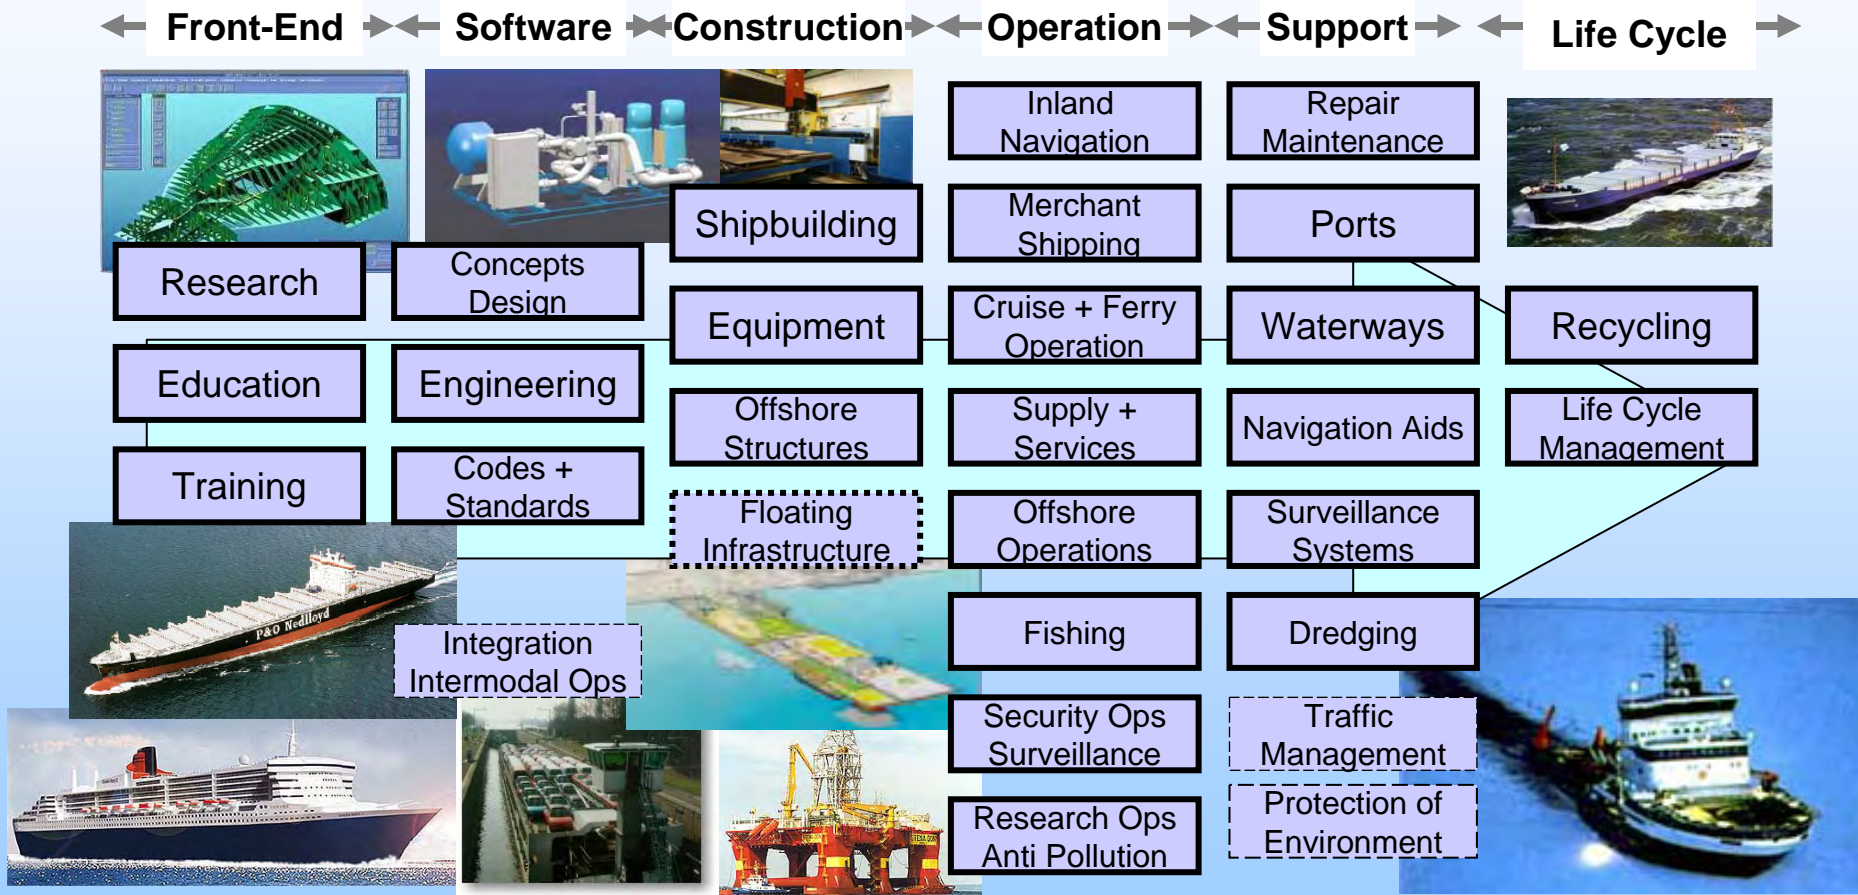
Front-End

Software

Construction

Operation

Support

Life Cycle

Research

Concepts Design

Education

Engineering

Training

Codes + Standards

Shipbuilding

Equipment

Offshore Structures

Floating Infrastructure

Integration Intermodal Ops

Inland Navigation

Merchant Shipping

Cruise + Ferry Operation

Supply + Services

Offshore Operations

Fishing

Security Ops Surveillance

Research Ops Anti Pollution

Repair Maintenance

Ports

Waterways

Navigation Aids

Surveillance Systems

Dredging

Traffic Management

Protection of Environment

Recycling

Life Cycle Management

P&O Nedlloyd